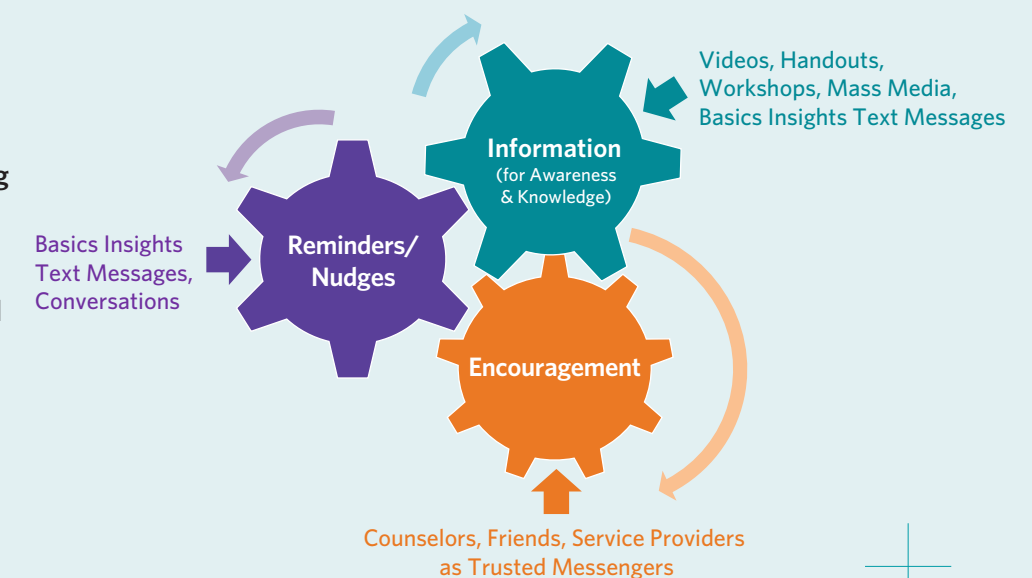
g

Videos, Handouts, Workshops, Mass Media, Basics Insights Text Messages

Information
(for Awareness & Knowledge)

Basics Insights Text Messages, Conversations

Reminders/ Nudges

Encouragement

Counselors, Friends, Service Providers as Trusted Messengers